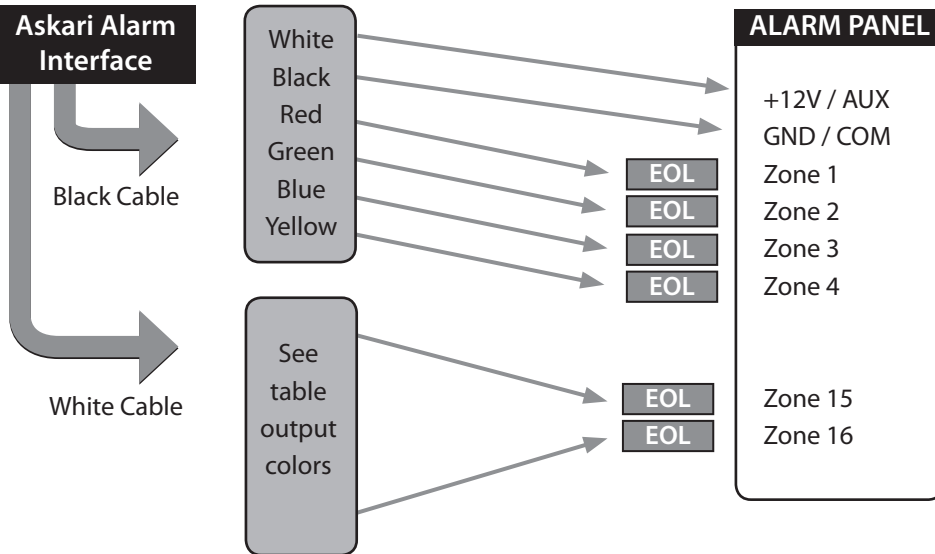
Askari Alarm Interface

Black Cable

White Cable

White
Black
Red
Green
Blue
Yellow

See table output colors

EOL
EOL
EOL
EOL
EOL
EOL

ALARM PANEL

+12V / AUX
GND / COM
Zone 1
Zone 2
Zone 3
Zone 4
Zone 15
Zone 16